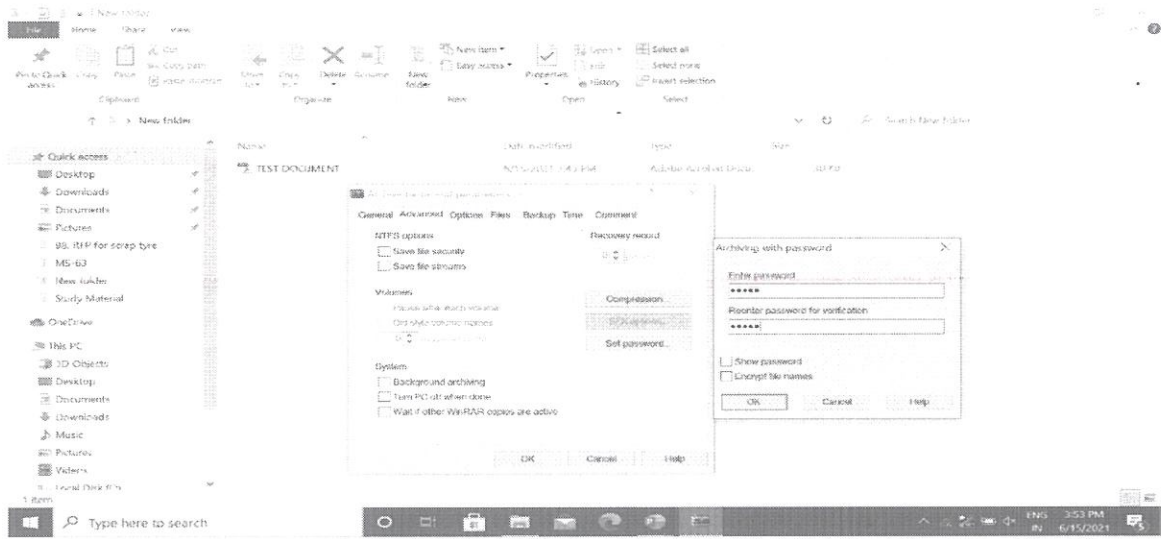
New folder

File Home Share View

Pin to Quick access Copy Paste Cut Copy path Paste shortcut
Clipboard

Move to Copy to Delete Rename
Organize

New folder New item Easy access
New

Properties Open Edit History
Open

Select all Select none Invert selection
Select

New folder

Search New folder

Quick access
Desktop
Downloads
Documents
Pictures
9B. RFP for scrap tyre
MS-63
New folder
Study Material
OneDrive
This PC
3D Objects
Desktop
Documents
Downloads
Music
Pictures
Videos
Local Disk (C:)

1 item

Name
TEST DOCUMENT

Date modified
6/15/2021 3:43 PM

Type
Adobe Acrobat Docu...

Size
10 KB

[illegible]

General Advanced Options Files Backup Time Comment

NTFS options
Save file security
Save file streams

Recovery record

Volumes
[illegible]
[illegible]

Compression...
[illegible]
Set password...

System
Background archiving
Turn PC off when done
Wait if other WinRAR copies are active

OK Cancel Help

Archiving with password

Enter password
•••••

Reenter password for verification
•••••

Show password
Encrypt file names

OK Cancel Help

Type here to search

ENG IN 3:53 PM 6/15/2021